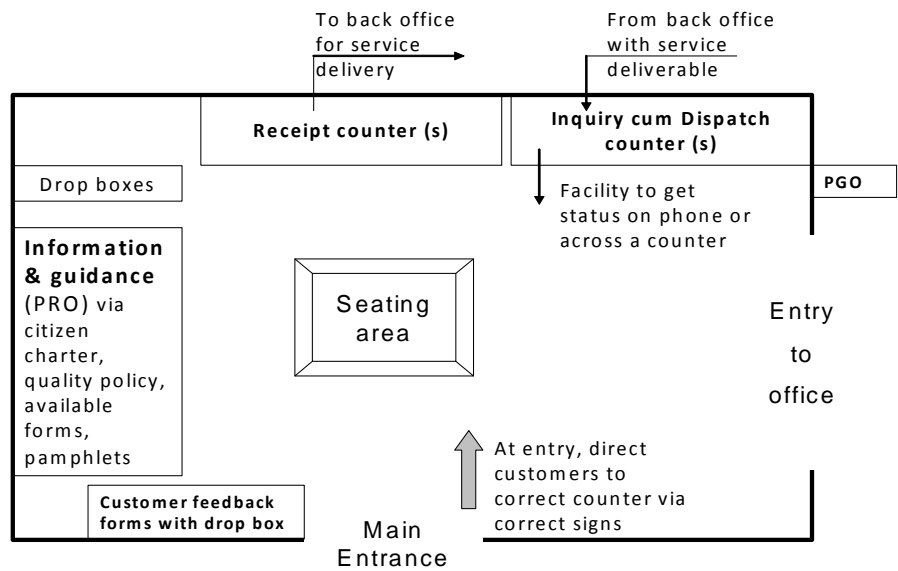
To back office for service delivery

From back office with service deliverable

Receipt counter (s)

Inquiry cum Dispatch counter (s)

Drop boxes

Facility to get status on phone or across a counter

PGO

Information & guidance (PRO) via citizen charter, quality policy, available forms, pamphlets

Seating area

Entry to office

At entry, direct customers to correct counter via correct signs

Customer feedback forms with drop box

Main Entrance